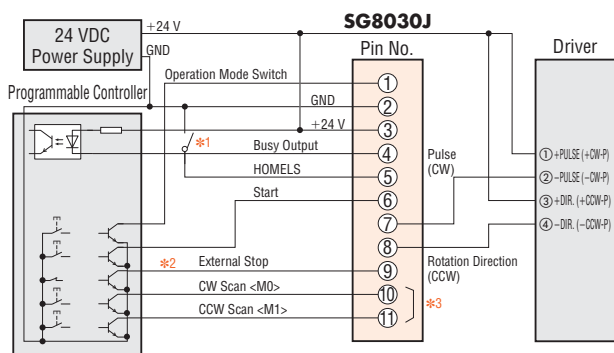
24 VDC Power Supply
+24 V
GND
SG8030J
Pin No.
Driver
Operation Mode Switch
Programmable Controller
GND
+24 V
*1
Busy Output
HOMELS
Start
*2
External Stop
CW Scan <M0>
CCW Scan <M1>
①
②
③
④
⑤
⑥
⑦
⑧
⑨
⑩
⑪
*3
Pulse (CW)
Rotation Direction (CCW)
① +PULSE (+CW-P)
② −PULSE (−CW-P)
③ +DIR. (+CCW-P)
④ −DIR. (−CCW-P)